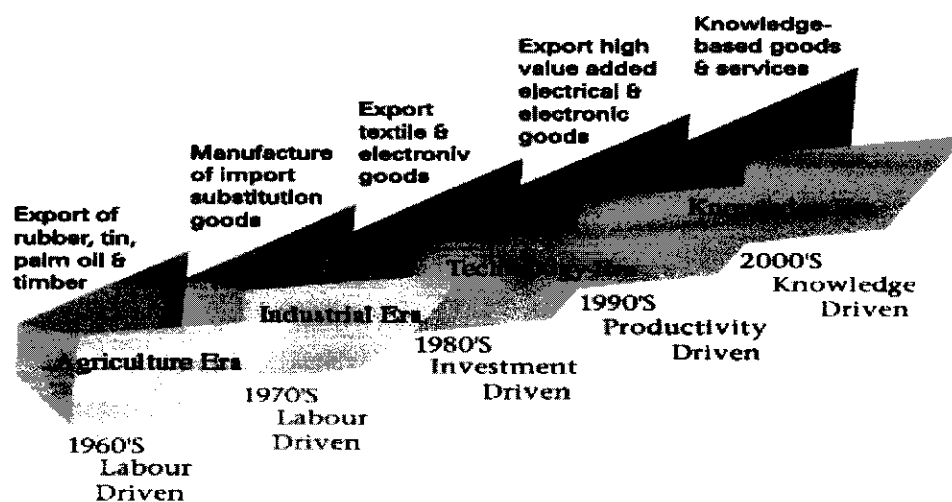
Export of rubber, tin, palm oil & timber

Manufacture of import substitution goods

Export textile & electroniv goods

Export high value added electrical & electronic goods

Knowledge-based goods & services

Agriculture Era

Industrial Era

Technology Era

Knowledge Era

1960'S Labour Driven

1970'S Labour Driven

1980'S Investment Driven

1990'S Productivity Driven

2000'S Knowledge Driven